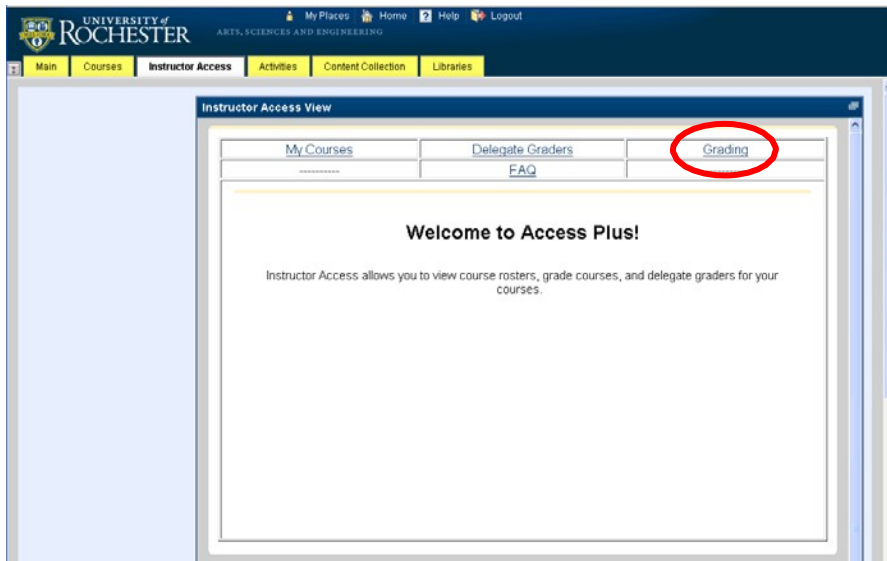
UNIVERSITY of ROCHESTER
ARTS, SCIENCES AND ENGINEERING

My Places Home Help Logout

Main Courses Instructor Access Activities Content Collection Libraries

Instructor Access View

| My Courses | Delegate Graders | Grading |
|---|---|---|
| ---------- | FAQ | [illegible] |

Welcome to Access Plus!

Instructor Access allows you to view course rosters, grade courses, and delegate graders for your courses.